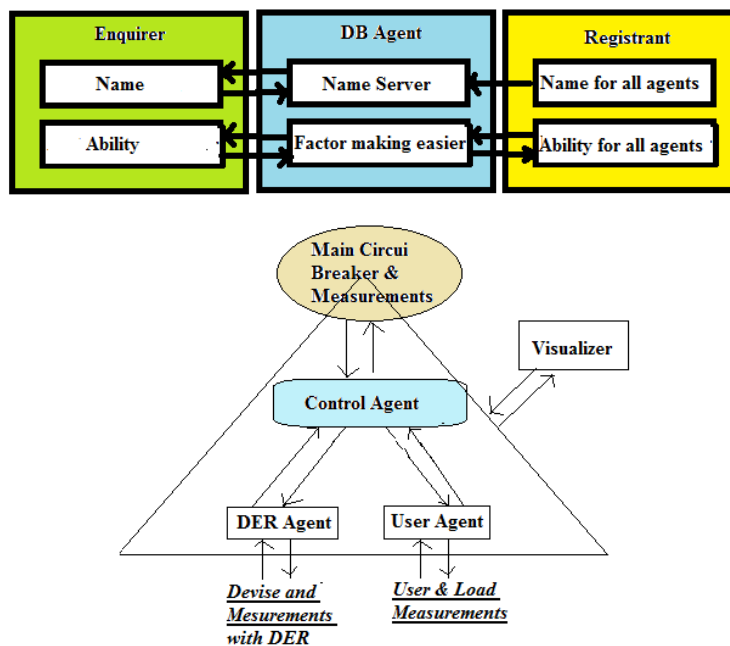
Enquirer
Name
Ability

DB Agent
Name Server
Factor making easier

Registrant
Name for all agents
Ability for all agents

Main Circui Breaker & Measurements

Visualizer

Control Agent

DER Agent

User Agent

Devise and Mesurements with DER

User & Load Measurements